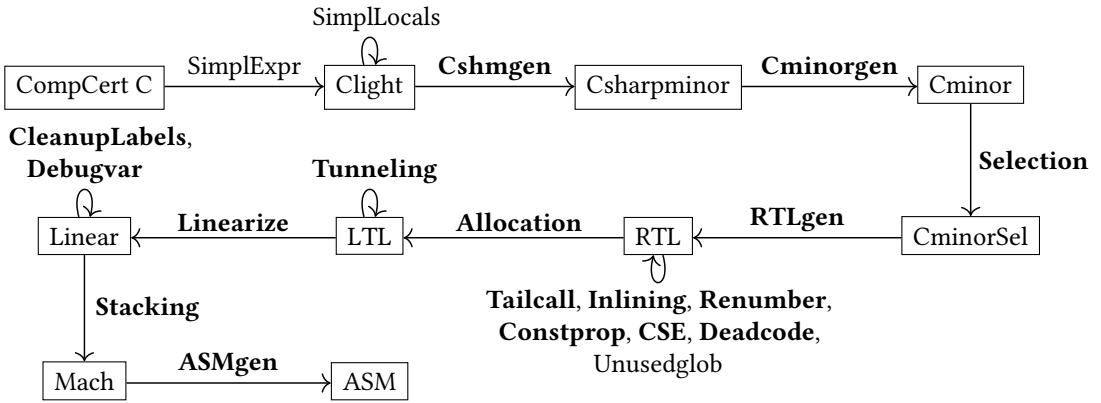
SimplLocals

CompCert C SimplExpr Clight **Cshmgen** Csharpminor **Cminorgen** Cminor

**CleanupLabels**, **Debugvar**

**Tunneling**

**Selection**

Linear **Linearize** LTL **Allocation** RTL **RTLgen** CminorSel

**Tailcall**, **Inlining**, **Renumber**, **Constprop**, **CSE**, **Deadcode**, Unusedglob

**Stacking**

Mach **ASMgen** ASM